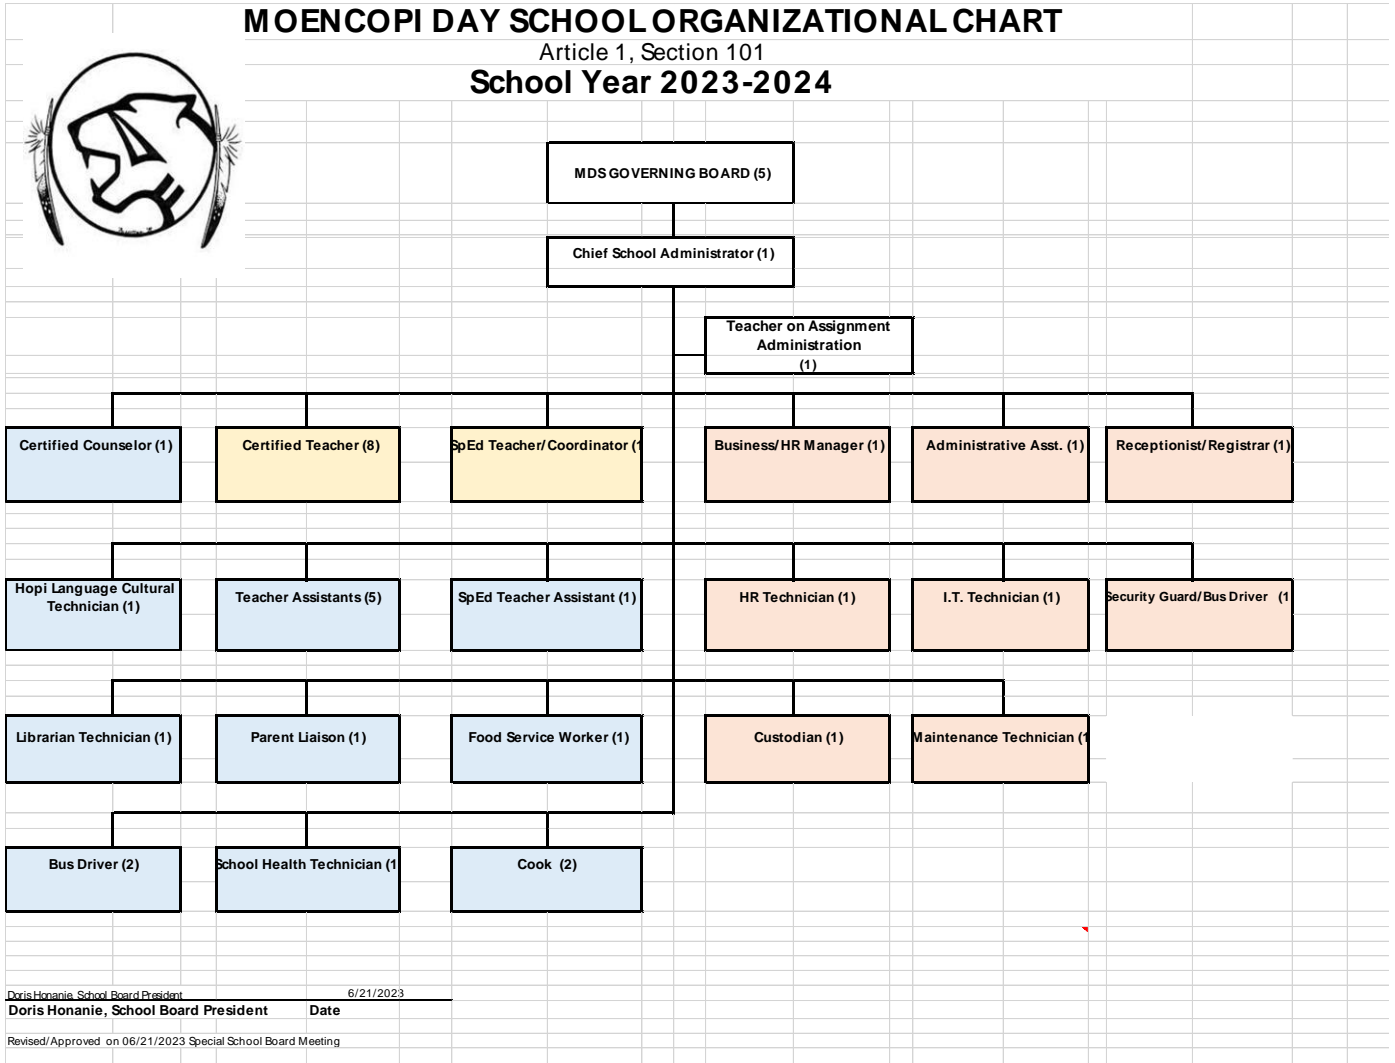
MOENCOPI DAY SCHOOL ORGANIZATIONAL CHART
Article 1, Section 101
School Year 2023-2024

MDS GOVERNING BOARD (5)

Chief School Administrator (1)

Teacher on Assignment Administration (1)

Certified Counselor (1)
Certified Teacher (8)
SpEd Teacher/Coordinator (1
Business/HR Manager (1)
Administrative Asst. (1)
Receptionist/Registrar (1)

Hopi Language Cultural Technician (1)
Teacher Assistants (5)
SpEd Teacher Assistant (1)
HR Technician (1)
I.T. Technician (1)
Security Guard/Bus Driver (1

Librarian Technician (1)
Parent Liaison (1)
Food Service Worker (1)
Custodian (1)
Maintenance Technician (1

Bus Driver (2)
School Health Technician (1
Cook (2)

Doris Honanie, School Board President
6/21/2023
Doris Honanie, School Board President
Date

Revised/Approved on 06/21/2023 Special School Board Meeting